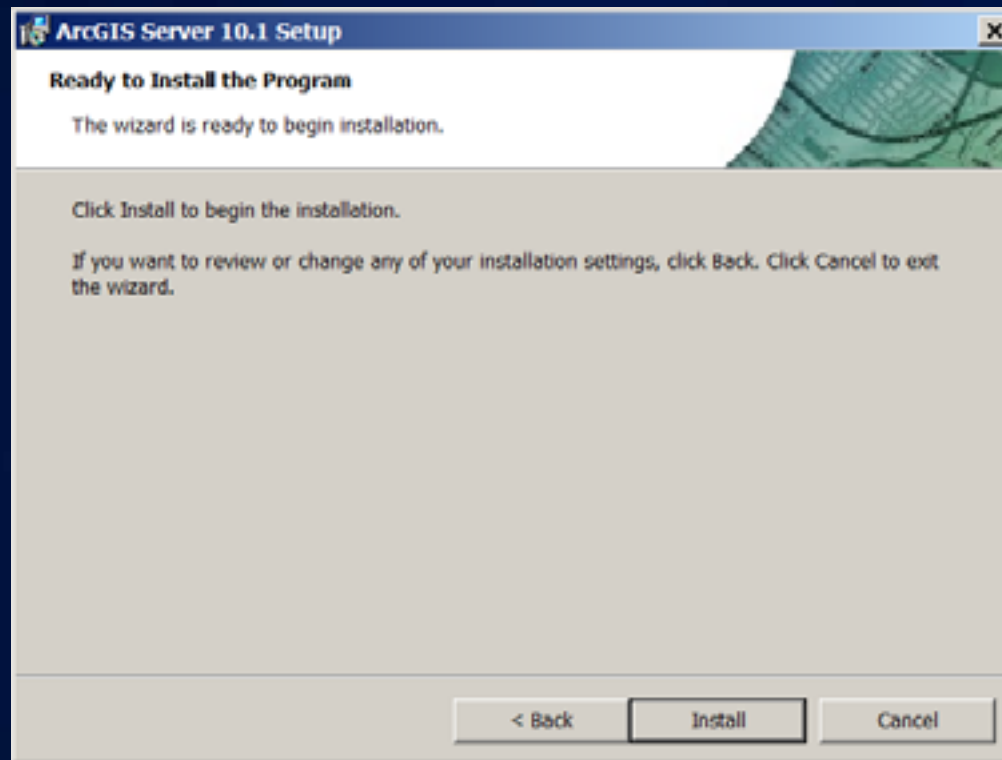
ArcGIS Server 10.1 Setup

Ready to Install the Program

The wizard is ready to begin installation.

Click Install to begin the installation.

If you want to review or change any of your installation settings, click Back. Click Cancel to exit the wizard.

< Back

Install

Cancel